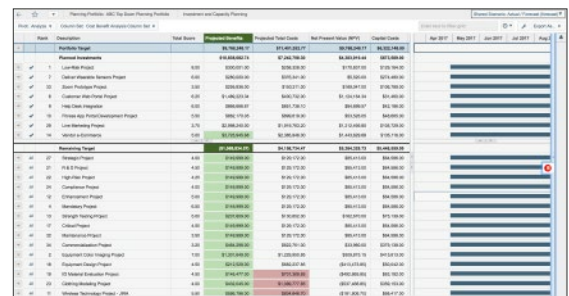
Planning Portfolio: ABC Top Down Planning Portfolio | Investment and Capacity Planning

| Rank | Description | Total Score | Projected Benefits | Projected Total Costs | Net Present Value (NPV) | Capital Costs | Apr 2017 | May 2017 | Jun 2017 | Jul 2017 | Aug 2017 |
|---|---|---|---|---|---|---|---|---|---|---|---|
| | Portfolio Target | | | | | | | | | | |
| | Planned Investments | | | | | | | | | | |
| 1 | Low-Risk Project | | | | | | | | | | |
| 7 | Clarion Wearable Sensors Project | | | | | | | | | | |
| | Remaining Target | | | | | | | | | | |
| 27 | Strategic Project | | | | | | | | | | |
| 19 | High-Risk Project | | | | | | | | | | |
| 28 | Compliance Project | | | | | | | | | | |
| 12 | Enhancement Project | | | | | | | | | | |
| 5 | Mandatory Project | | | | | | | | | | |
| 13 | Strength Testing Project | | | | | | | | | | |
| 17 | Critical Project | | | | | | | | | | |
| 34 | Commercialization Project | | | | | | | | | | |
| 2 | Equipment Color Imaging Project | | | | | | | | | | |
| 3 | Equipment Design Project | | | | | | | | | | |
| 23 | Clothing Modeling Project | | | | | | | | | | |
| 11 | Wireless Technology Project - JRA | | | | | | | | | | |

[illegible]